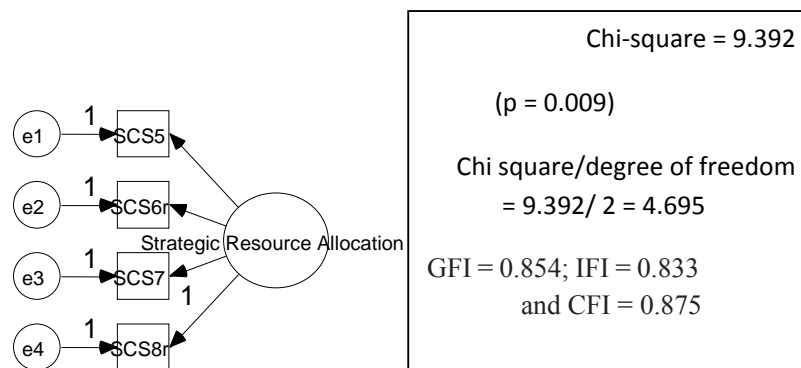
e1
1
SCS5

e2
1
SCS6r

Strategic Resource Allocation

e3
1
SCS7
1

e4
1
SCS8r

Chi-square = 9.392

(p = 0.009)

Chi square/degree of freedom = 9.392/ 2 = 4.695

GFI = 0.854; IFI = 0.833 and CFI = 0.875